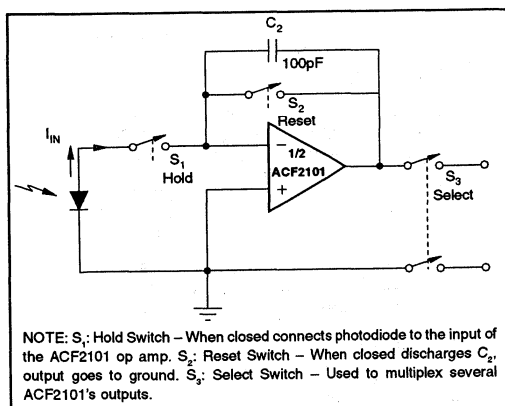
$C_2$

100pF

$S_2$
Reset

$I_{IN}$

$S_1$
Hold

−
1/2
ACF2101
+

$S_3$
Select

NOTE: $S_1$: Hold Switch – When closed connects photodiode to the input of the ACF2101 op amp. $S_2$: Reset Switch – When closed discharges $C_2$, output goes to ground. $S_3$: Select Switch – Used to multiplex several ACF2101's outputs.